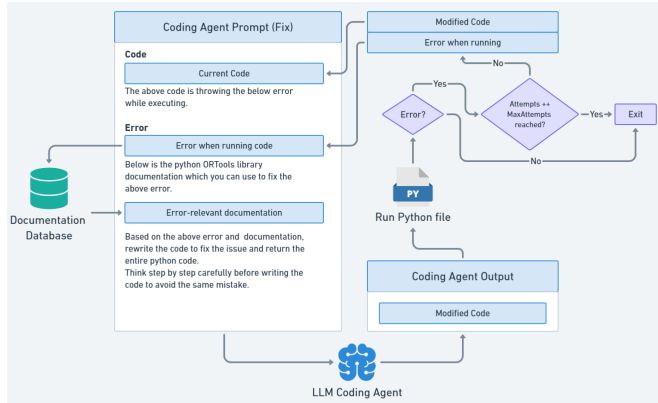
Coding Agent Prompt (Fix)

Code

Current Code

The above code is throwing the below error while executing.

Error

Error when running code

Below is the python ORTools library documentation which you can use to fix the above error.

Error-relevant documentation

Based on the above error and documentation, rewrite the code to fix the issue and return the entire python code.
Think step by step carefully before writing the code to avoid the same mistake.

Documentation Database

Modified Code

Error when running

No

Yes

Error?

Attempts ++ MaxAttempts reached?

Yes

Exit

No

PY

Run Python file

Coding Agent Output

Modified Code

LLM Coding Agent